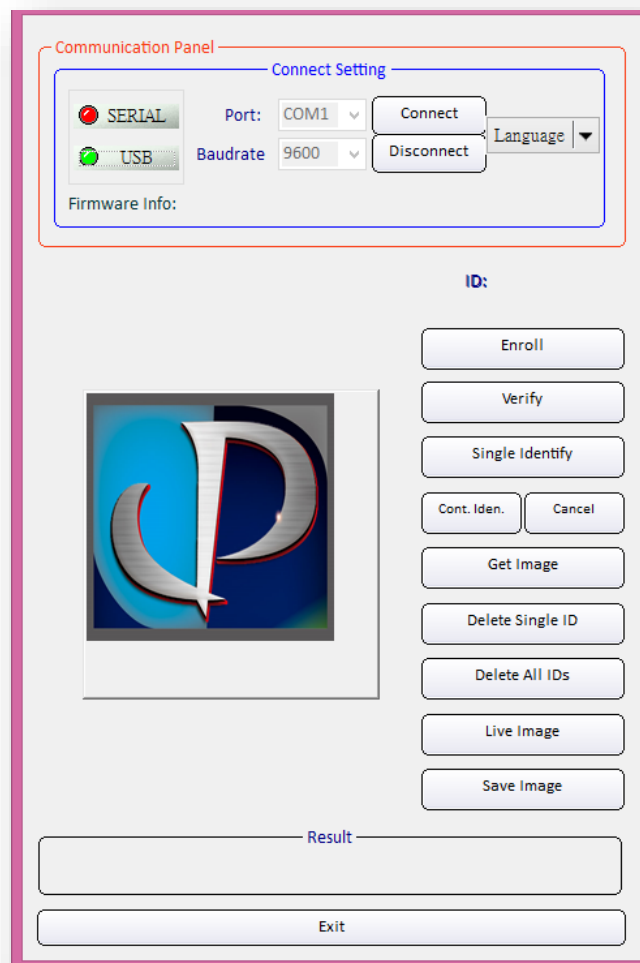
Communication Panel

Connect Setting

SERIAL

USB

Port: COM1

Baudrate 9600

Connect

Disconnect

Language

Firmware Info:

ID:

Enroll

Verify

Single Identify

Cont. Iden.

Cancel

Get Image

Delete Single ID

Delete All IDs

Live Image

Save Image

Result

Exit